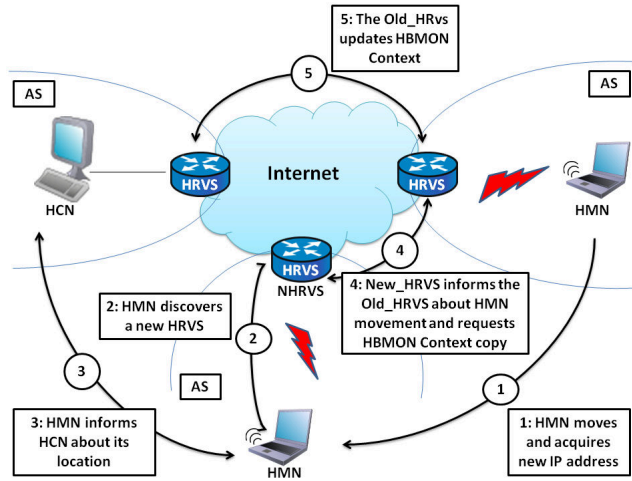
5: The Old_HRvs updates HBMON Context

5

AS

AS

Internet

HRVS

HRVS

HCN

HMN

HRVS

NHRVS

4

4: New_HRVS informs the Old_HRVS about HMN movement and requests HBMON Context copy

2: HMN discovers a new HRVS

2

3

AS

1

3: HMN informs HCN about its location

HMN

1: HMN moves and acquires new IP address